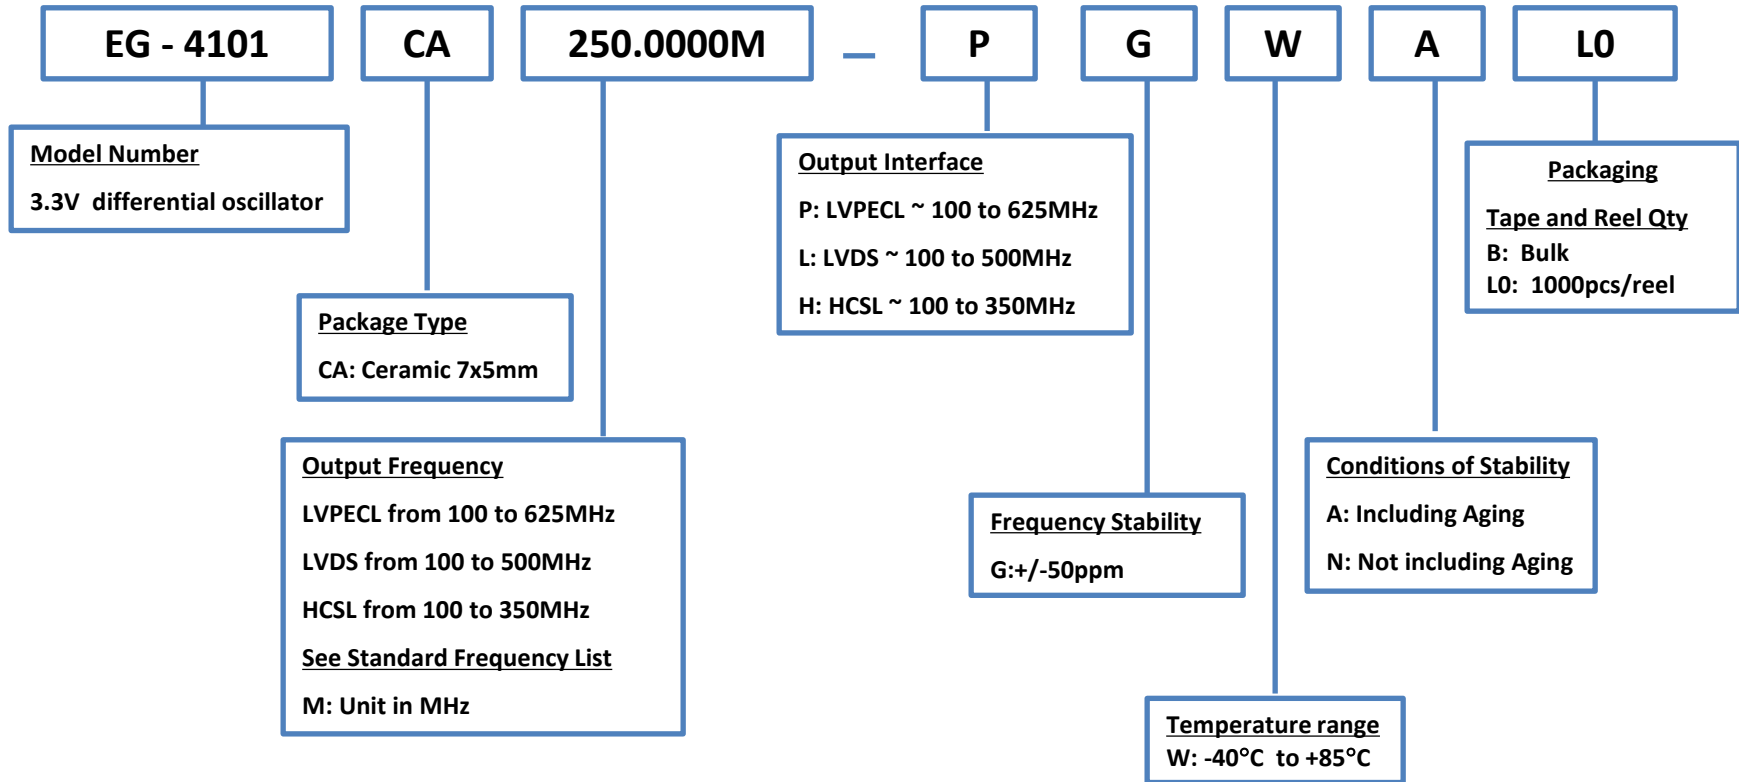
EG - 4101 CA 250.0000M _ P G W A L0

Model Number
3.3V differential oscillator

Package Type
CA: Ceramic 7x5mm

Output Frequency
LVPECL from 100 to 625MHz
LVDS from 100 to 500MHz
HCSL from 100 to 350MHz
See Standard Frequency List
M: Unit in MHz

Output Interface
P: LVPECL ~ 100 to 625MHz
L: LVDS ~ 100 to 500MHz
H: HCSL ~ 100 to 350MHz

Frequency Stability
G:+/-50ppm

Temperature range
W: -40°C to +85°C

Conditions of Stability
A: Including Aging
N: Not including Aging

Packaging
Tape and Reel Qty
B: Bulk
L0: 1000pcs/reel